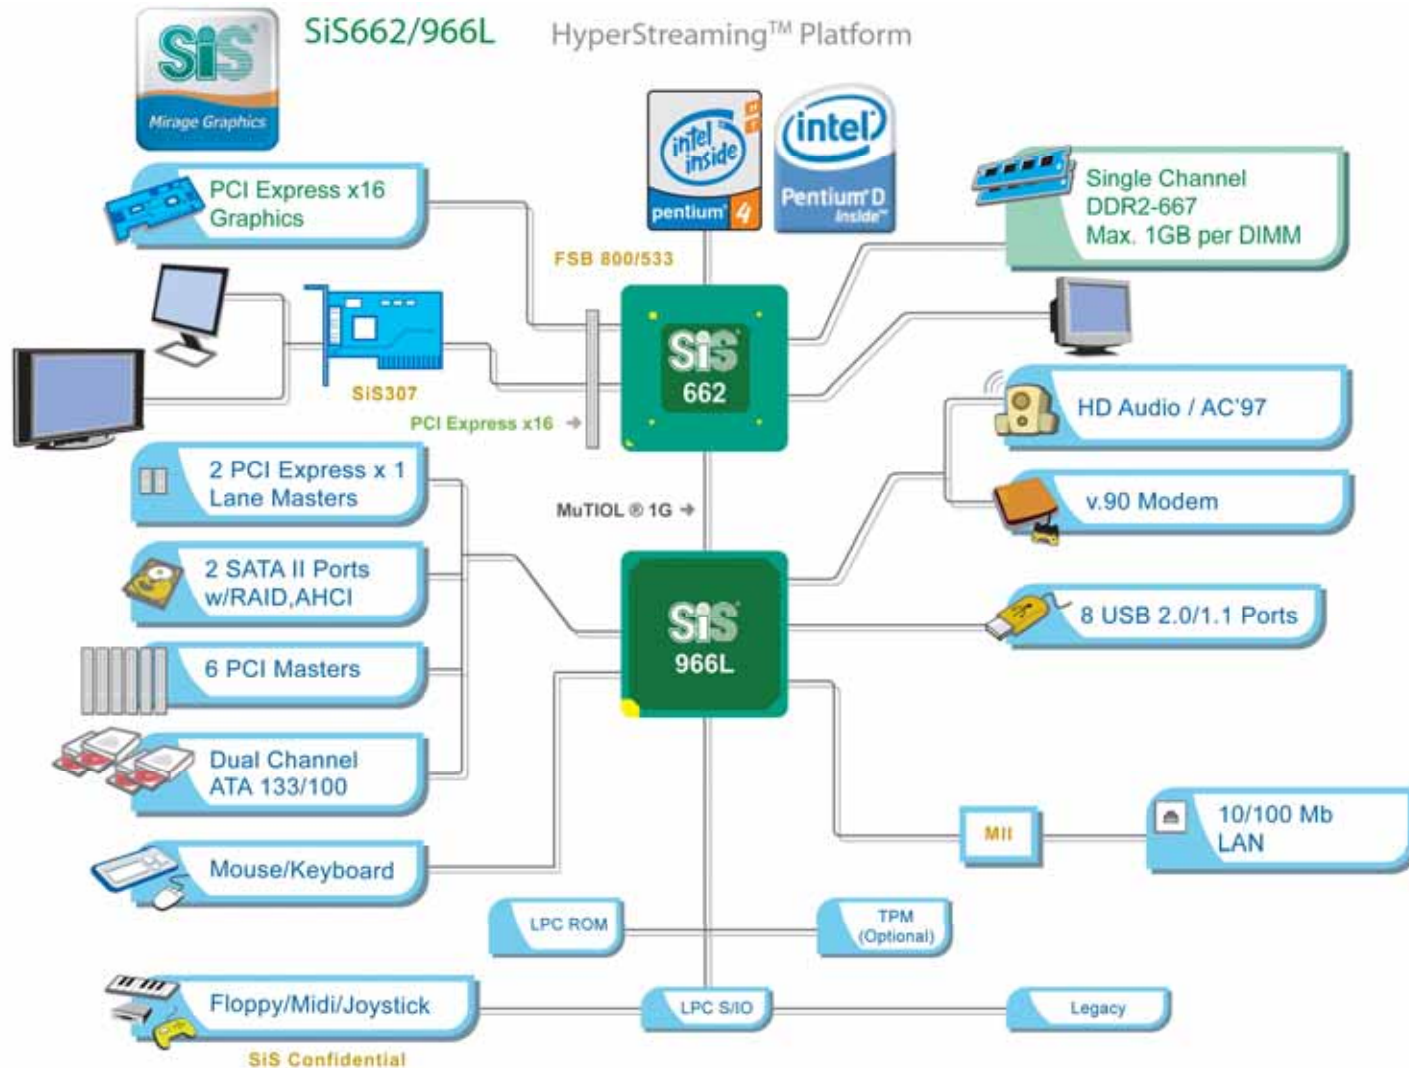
SiS Mirage Graphics

SiS662/966L

HyperStreaming™ Platform

intel inside pentium 4

intel Pentium D inside

PCI Express x16 Graphics

FSB 800/533

Single Channel DDR2-667 Max. 1GB per DIMM

SiS307

PCI Express x16

SiS 662

HD Audio / AC'97

2 PCI Express x 1 Lane Masters

MuTIOL ® 1G

v.90 Modem

2 SATA II Ports w/RAID,AHCI

SiS 966L

8 USB 2.0/1.1 Ports

6 PCI Masters

Dual Channel ATA 133/100

MII

10/100 Mb LAN

Mouse/Keyboard

LPC ROM

TPM (Optional)

Floppy/Midi/Joystick

LPC S/IO

Legacy

SiS Confidential